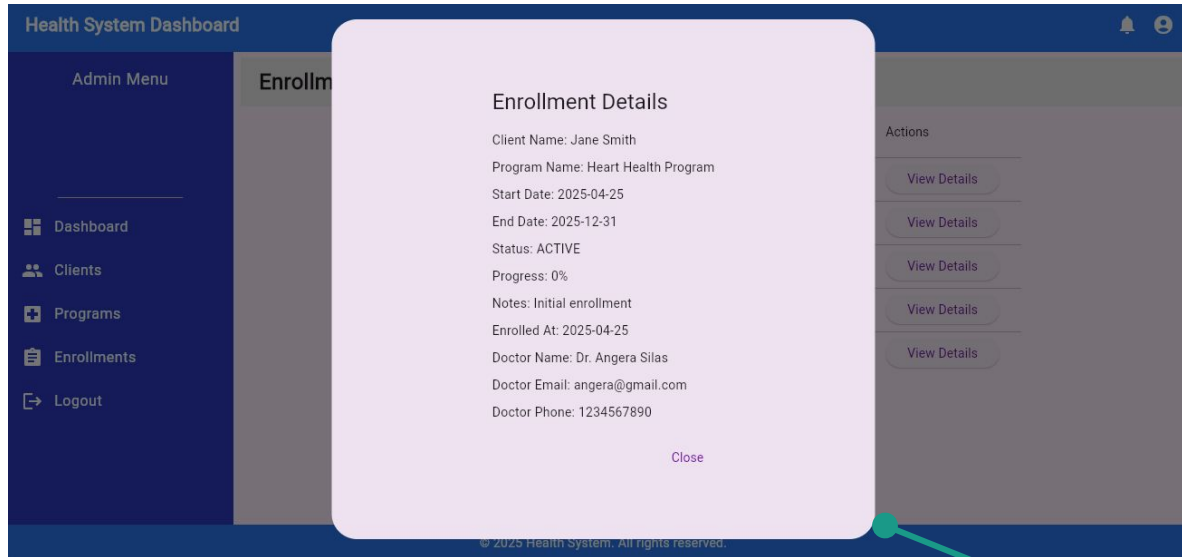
Health System Dashboard

Admin Menu

Dashboard

Clients

Programs

Enrollments

Logout

Enrollm

Actions

View Details

View Details

View Details

View Details

View Details

Enrollment Details

Client Name: Jane Smith

Program Name: Heart Health Program

Start Date: 2025-04-25

End Date: 2025-12-31

Status: ACTIVE

Progress: 0%

Notes: Initial enrollment

Enrolled At: 2025-04-25

Doctor Name: Dr. Angera Silas

Doctor Email: angera@gmail.com

Doctor Phone: 1234567890

Close

© 2025 Health System. All rights reserved.